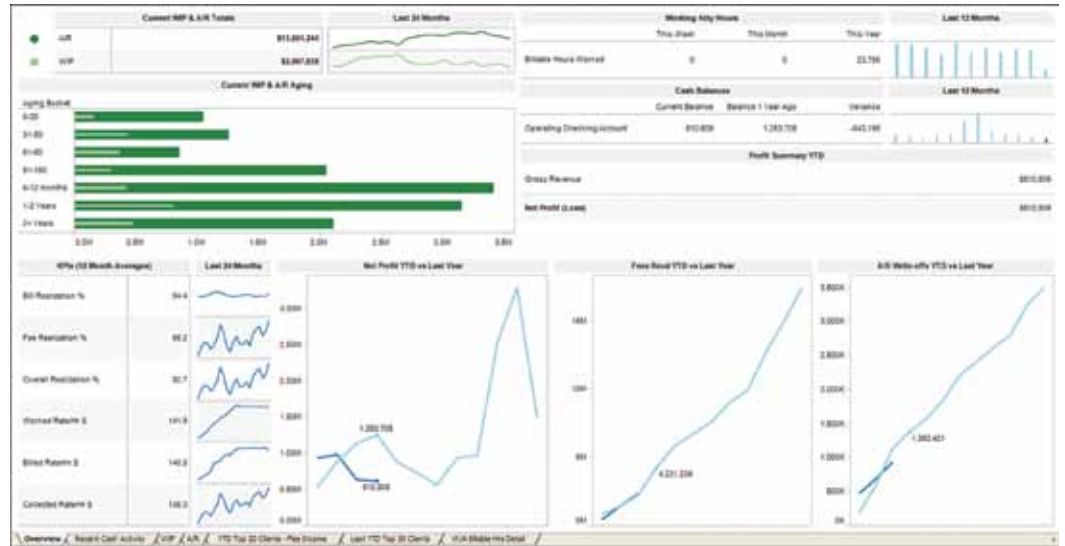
Current WIP & A/R Totals

A/R $13,001,244

WIP $2,067,638

Last 24 Months

Working Atty Hours

| | This Week | This Month | This Year |
|---|---|---|---|
| Billable Hours Worked | 0 | 0 | 23,756 |

Last 12 Months

Current WIP & A/R Aging

Aging Bucket

0-30

31-60

61-90

91-180

6-12 Months

1-2 Years

2+ Years

0.0M 0.5M 1.0M 1.5M 2.0M 2.5M 3.0M 3.5M

Cash Balances

| | Current Balance | Balance 1 Year Ago | Variance |
|---|---|---|---|
| Operating Checking Account | 810,609 | 1,253,705 | -443,196 |

Last 12 Months

Profit Summary YTD

Gross Revenue $810,609

Net Profit (Loss) $810,609

KPIs (12 Month Averages)

Last 24 Months

| | |
|---|---|
| Bill Realization % | 94.4 |
| Fee Realization % | 86.2 |
| Overall Realization % | 80.7 |
| Worked Rate/Hr $ | 141.9 |
| Billed Rate/Hr $ | 140.8 |
| Collected Rate/Hr $ | 136.0 |

Net Profit YTD vs Last Year

3.00M 2.50M 2.00M 1.50M 1.00M 0.50M 0.00M

1,253,705

810,609

Fees Billed YTD vs Last Year

15M 10M 5M 0M

4,231,339

A/R Write-offs YTD vs Last Year

3,500K 3,000K 2,500K 2,000K 1,500K 1,000K 500K 0K

1,393,401

Overview / Recent Cash Activity / WIP / A/R / YTD Top 20 Clients - Fee Income / Last YTD Top 20 Clients / YUA Billable Hrs Detail /